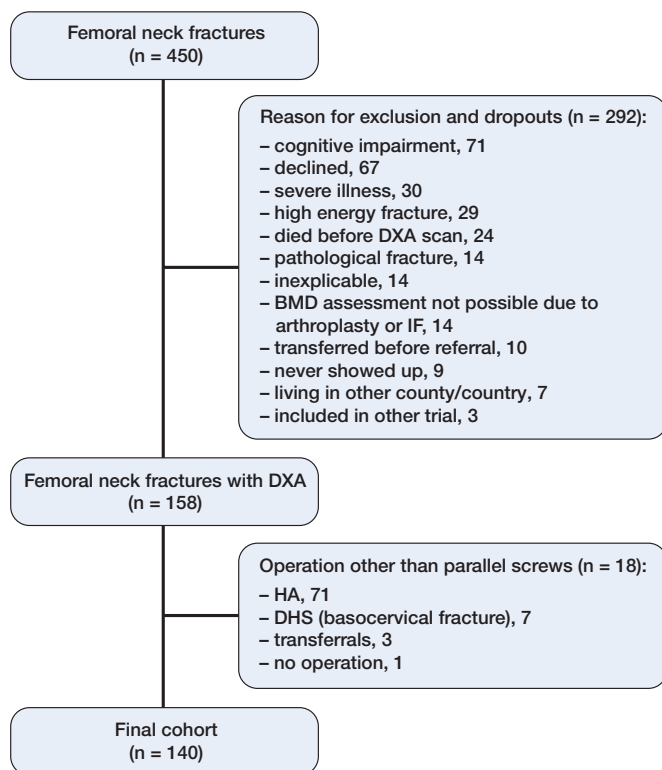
Femoral neck fractures
(n = 450)

Reason for exclusion and dropouts (n = 292):
– cognitive impairment, 71
– declined, 67
– severe illness, 30
– high energy fracture, 29
– died before DXA scan, 24
– pathological fracture, 14
– inexplicable, 14
– BMD assessment not possible due to arthroplasty or IF, 14
– transferred before referral, 10
– never showed up, 9
– living in other county/country, 7
– included in other trial, 3

Femoral neck fractures with DXA
(n = 158)

Operation other than parallel screws (n = 18):
– HA, 71
– DHS (basocervical fracture), 7
– transferrals, 3
– no operation, 1

Final cohort
(n = 140)